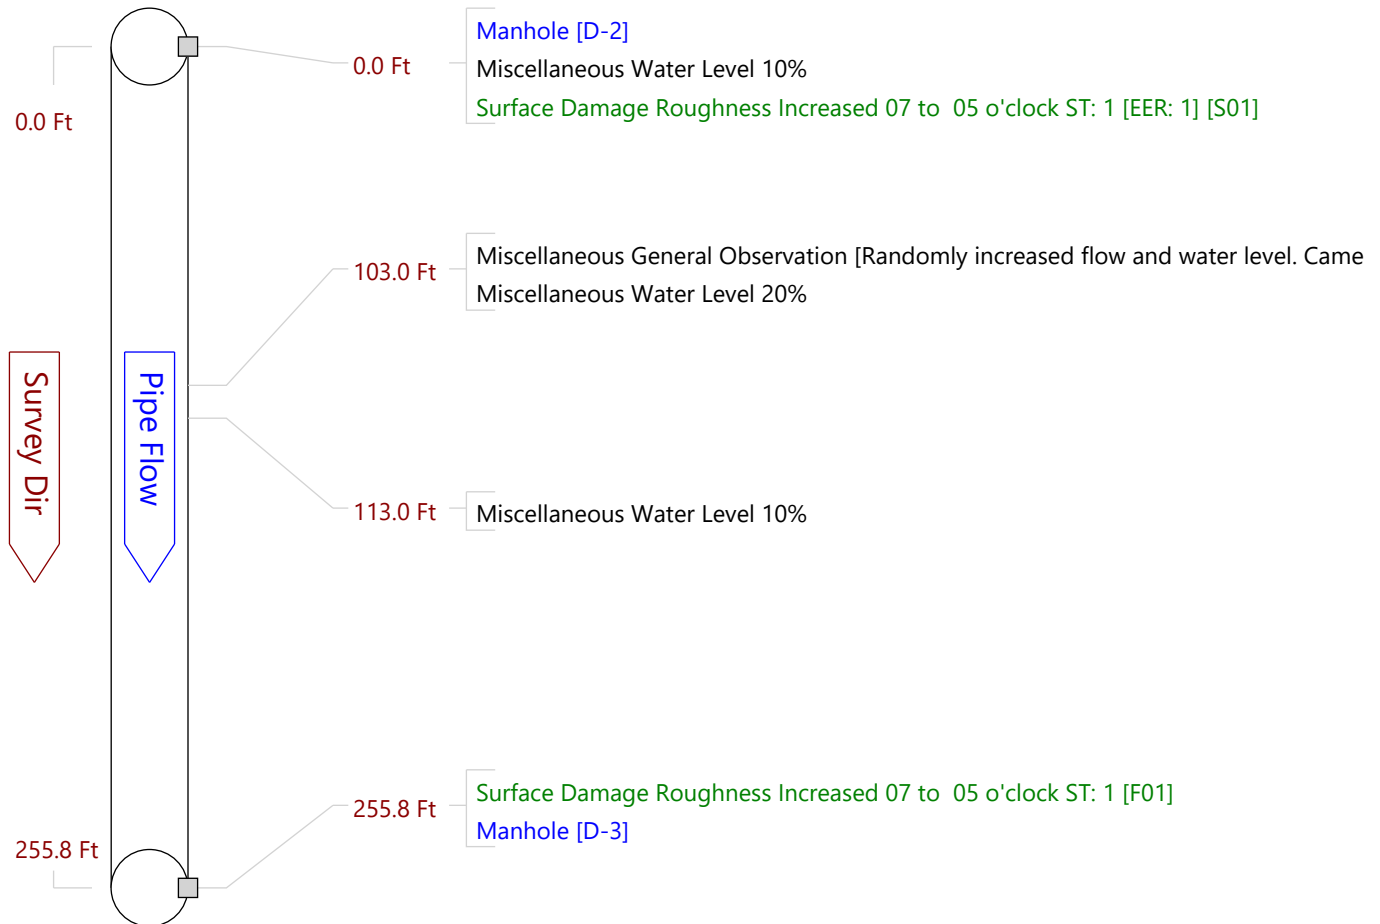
0.0 Ft

Survey Dir

Pipe Flow

255.8 Ft

0.0 Ft

Manhole [D-2]
Miscellaneous Water Level 10%
Surface Damage Roughness Increased 07 to 05 o'clock ST: 1 [EER: 1] [S01]

103.0 Ft

Miscellaneous General Observation [Randomly increased flow and water level. Came
Miscellaneous Water Level 20%

113.0 Ft

Miscellaneous Water Level 10%

255.8 Ft

Surface Damage Roughness Increased 07 to 05 o'clock ST: 1 [F01]
Manhole [D-3]